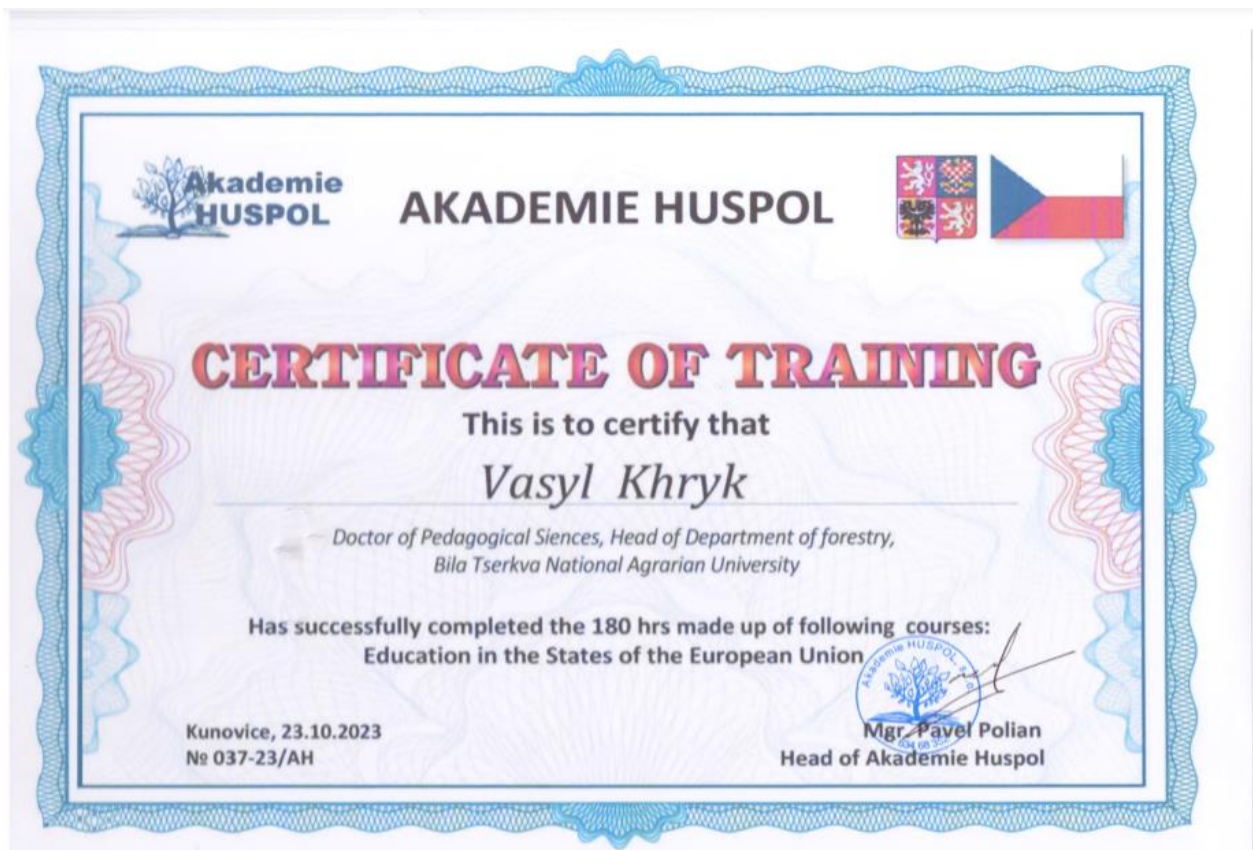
Akademie HUSPOL

AKADEMIE HUSPOL

CERTIFICATE OF TRAINING

This is to certify that

Vasyl Khryk

Doctor of Pedagogical Siences, Head of Department of forestry, Bila Tserkva National Agrarian University

Has successfully completed the 180 hrs made up of following courses: Education in the States of the European Union

Akademie HUSPOL s.r.o.
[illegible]

Kunovice, 23.10.2023
№ 037-23/AH

Mgr. Pavel Polian
Head of Akademie Huspol